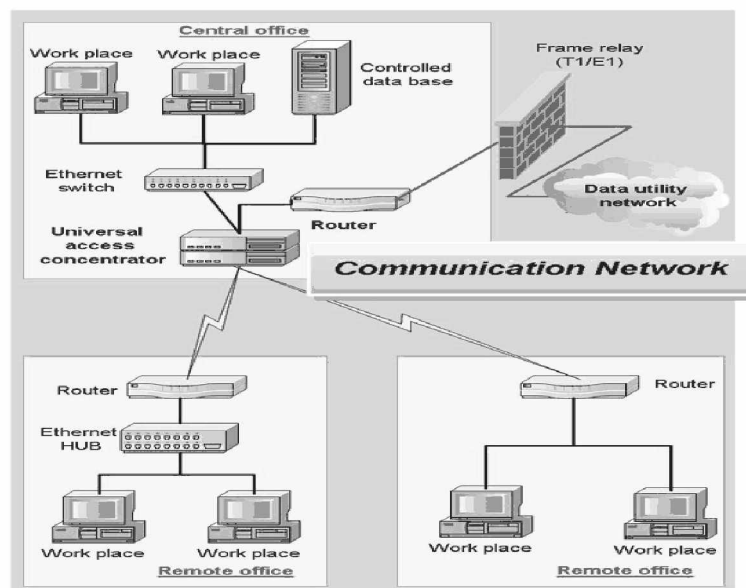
Central office

Work place

Work place

Controlled data base

Frame relay (T1/E1)

Ethernet switch

Router

Data utility network

Universal access concentrator

Communication Network

Router

Ethernet HUB

Work place

Work place

Remote office

Router

Work place

Work place

Remote office